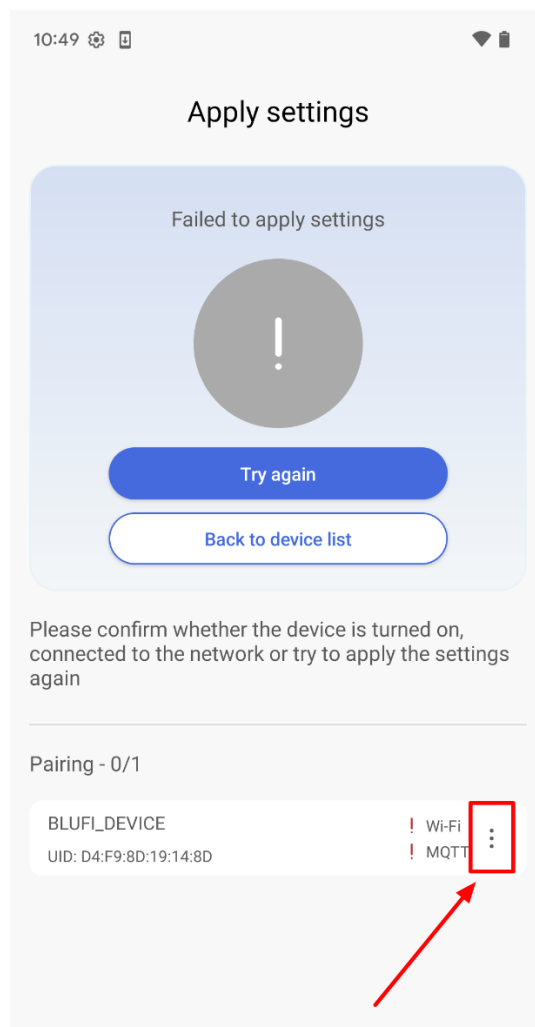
10:49

Apply settings

Failed to apply settings

!

Try again

Back to device list

Please confirm whether the device is turned on, connected to the network or try to apply the settings again

Pairing - 0/1

BLUFI_DEVICE

UID: D4:F9:8D:19:14:8D

! Wi-Fi

! MQTT